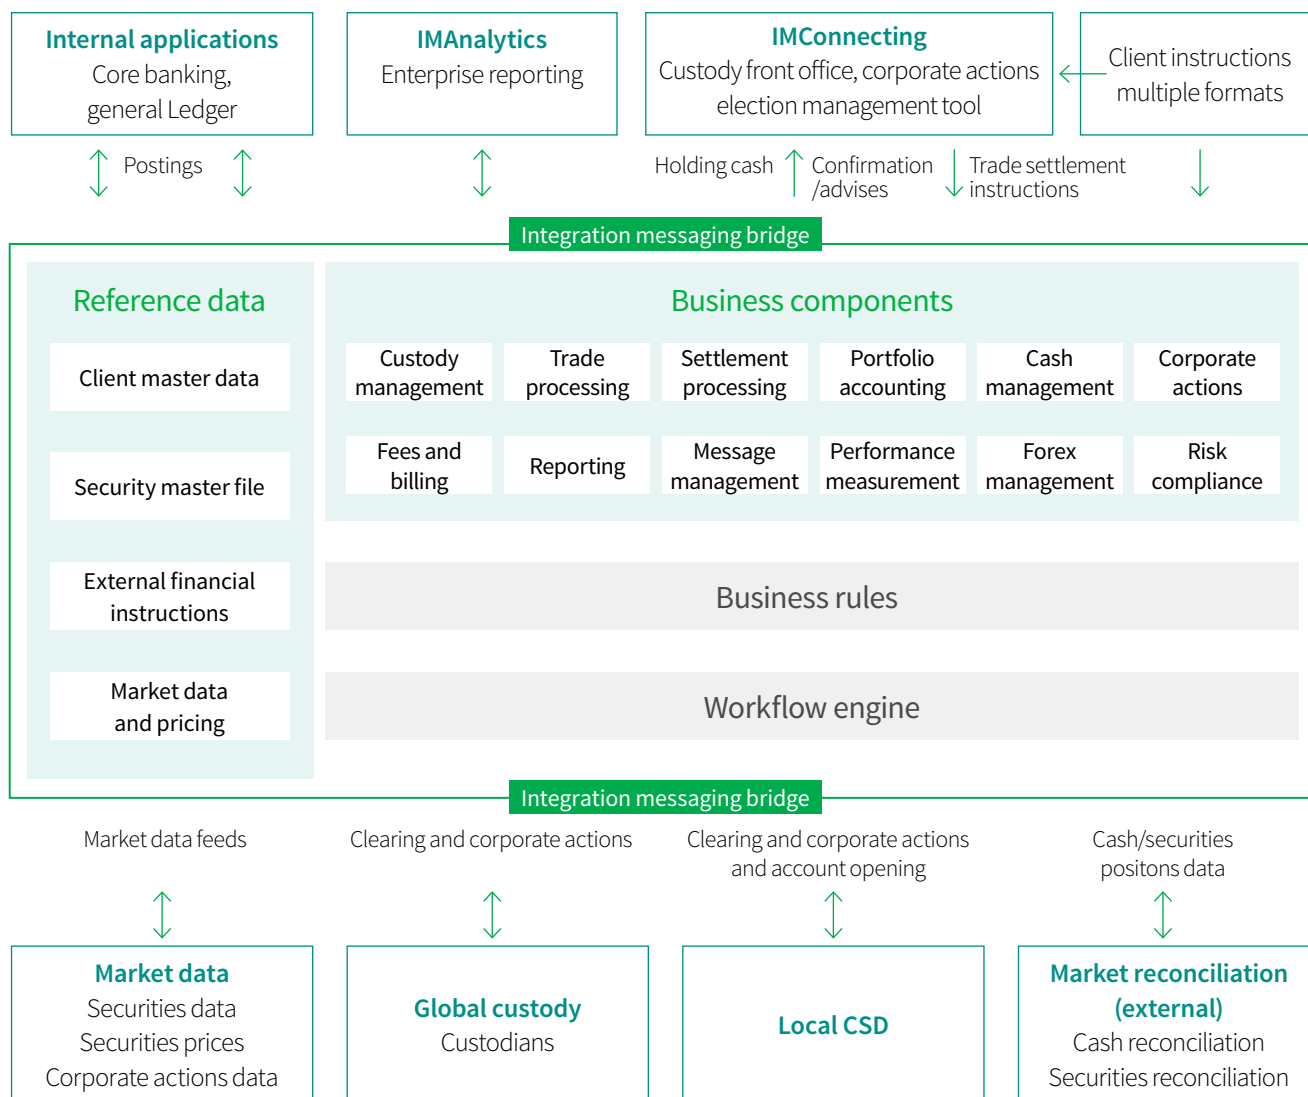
Internal applications
Core banking, general Ledger

IMAnalytics
Enterprise reporting

IMConnecting
Custody front office, corporate actions election management tool

Client instructions multiple formats

Postings

Holding cash

Confirmation /advises

Trade settlement instructions

Integration messaging bridge

Reference data

Client master data

Security master file

External financial instructions

Market data and pricing

Business components

Custody management

Trade processing

Settlement processing

Portfolio accounting

Cash management

Corporate actions

Fees and billing

Reporting

Message management

Performance measurement

Forex management

Risk compliance

Business rules

Workflow engine

Integration messaging bridge

Market data feeds

Clearing and corporate actions

Clearing and corporate actions and account opening

Cash/securities positons data

Market data
Securities data
Securities prices
Corporate actions data

Global custody
Custodians

Local CSD

Market reconciliation (external)
Cash reconciliation
Securities reconciliation